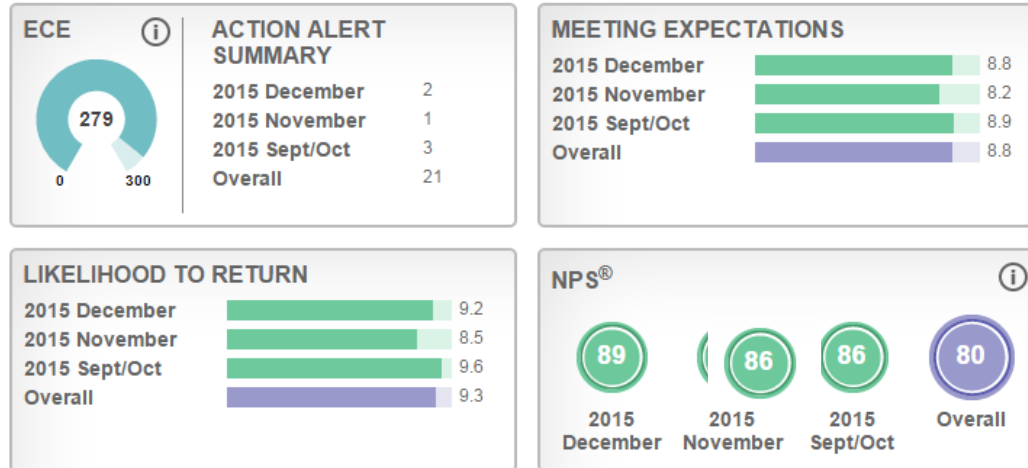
ECE

279

0 300

ACTION ALERT SUMMARY

| | |
|---|---|
| 2015 December | 2 |
| 2015 November | 1 |
| 2015 Sept/Oct | 3 |
| Overall | 21 |

MEETING EXPECTATIONS

| | |
|---|---|
| 2015 December | 8.8 |
| 2015 November | 8.2 |
| 2015 Sept/Oct | 8.9 |
| Overall | 8.8 |

LIKELIHOOD TO RETURN

| | |
|---|---|
| 2015 December | 9.2 |
| 2015 November | 8.5 |
| 2015 Sept/Oct | 9.6 |
| Overall | 9.3 |

NPS®

89
2015 December

86
2015 November

86
2015 Sept/Oct

80
Overall